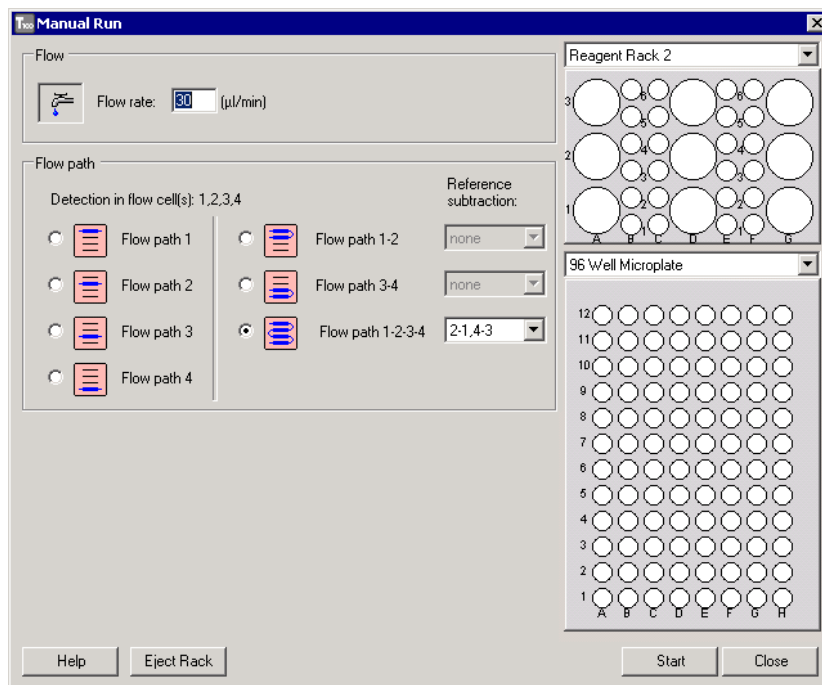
Manual Run

Flow

Flow rate: 30 (µl/min)

Flow path

Detection in flow cell(s): 1,2,3,4

Reference subtraction:

Flow path 1

Flow path 2

Flow path 3

Flow path 4

Flow path 1-2 none

Flow path 3-4 none

Flow path 1-2-3-4 2-1,4-3

Reagent Rack 2

3 6 5 6 5
2 4 3 4 3
1 2 1 2 1
A B C D E F G

96 Well Microplate

12
11
10
9
8
7
6
5
4
3
2
1
A B C D E F G H

Help Eject Rack Start Close